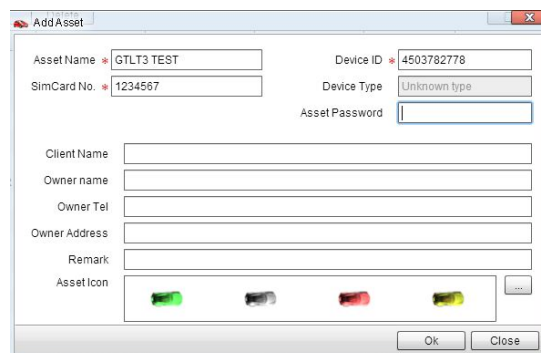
Add Asset

Asset Name * GTLT3 TEST

Device ID * 4503782778

SimCard No. * 1234567

Device Type Unknown type

Asset Password

Client Name

Owner name

Owner Tel

Owner Address

Remark

Asset Icon

...

Ok

Close